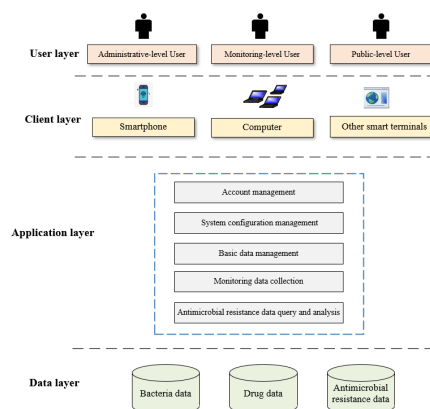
User layer

Administrative-level User

Monitoring-level User

Public-level User

Client layer

Smartphone

Computer

Other smart terminals

Application layer

Account management

System configuration management

Basic data management

Monitoring data collection

Antimicrobial resistance data query and analysis

Data layer

Bacteria data

Drug data

Antimicrobial resistance data